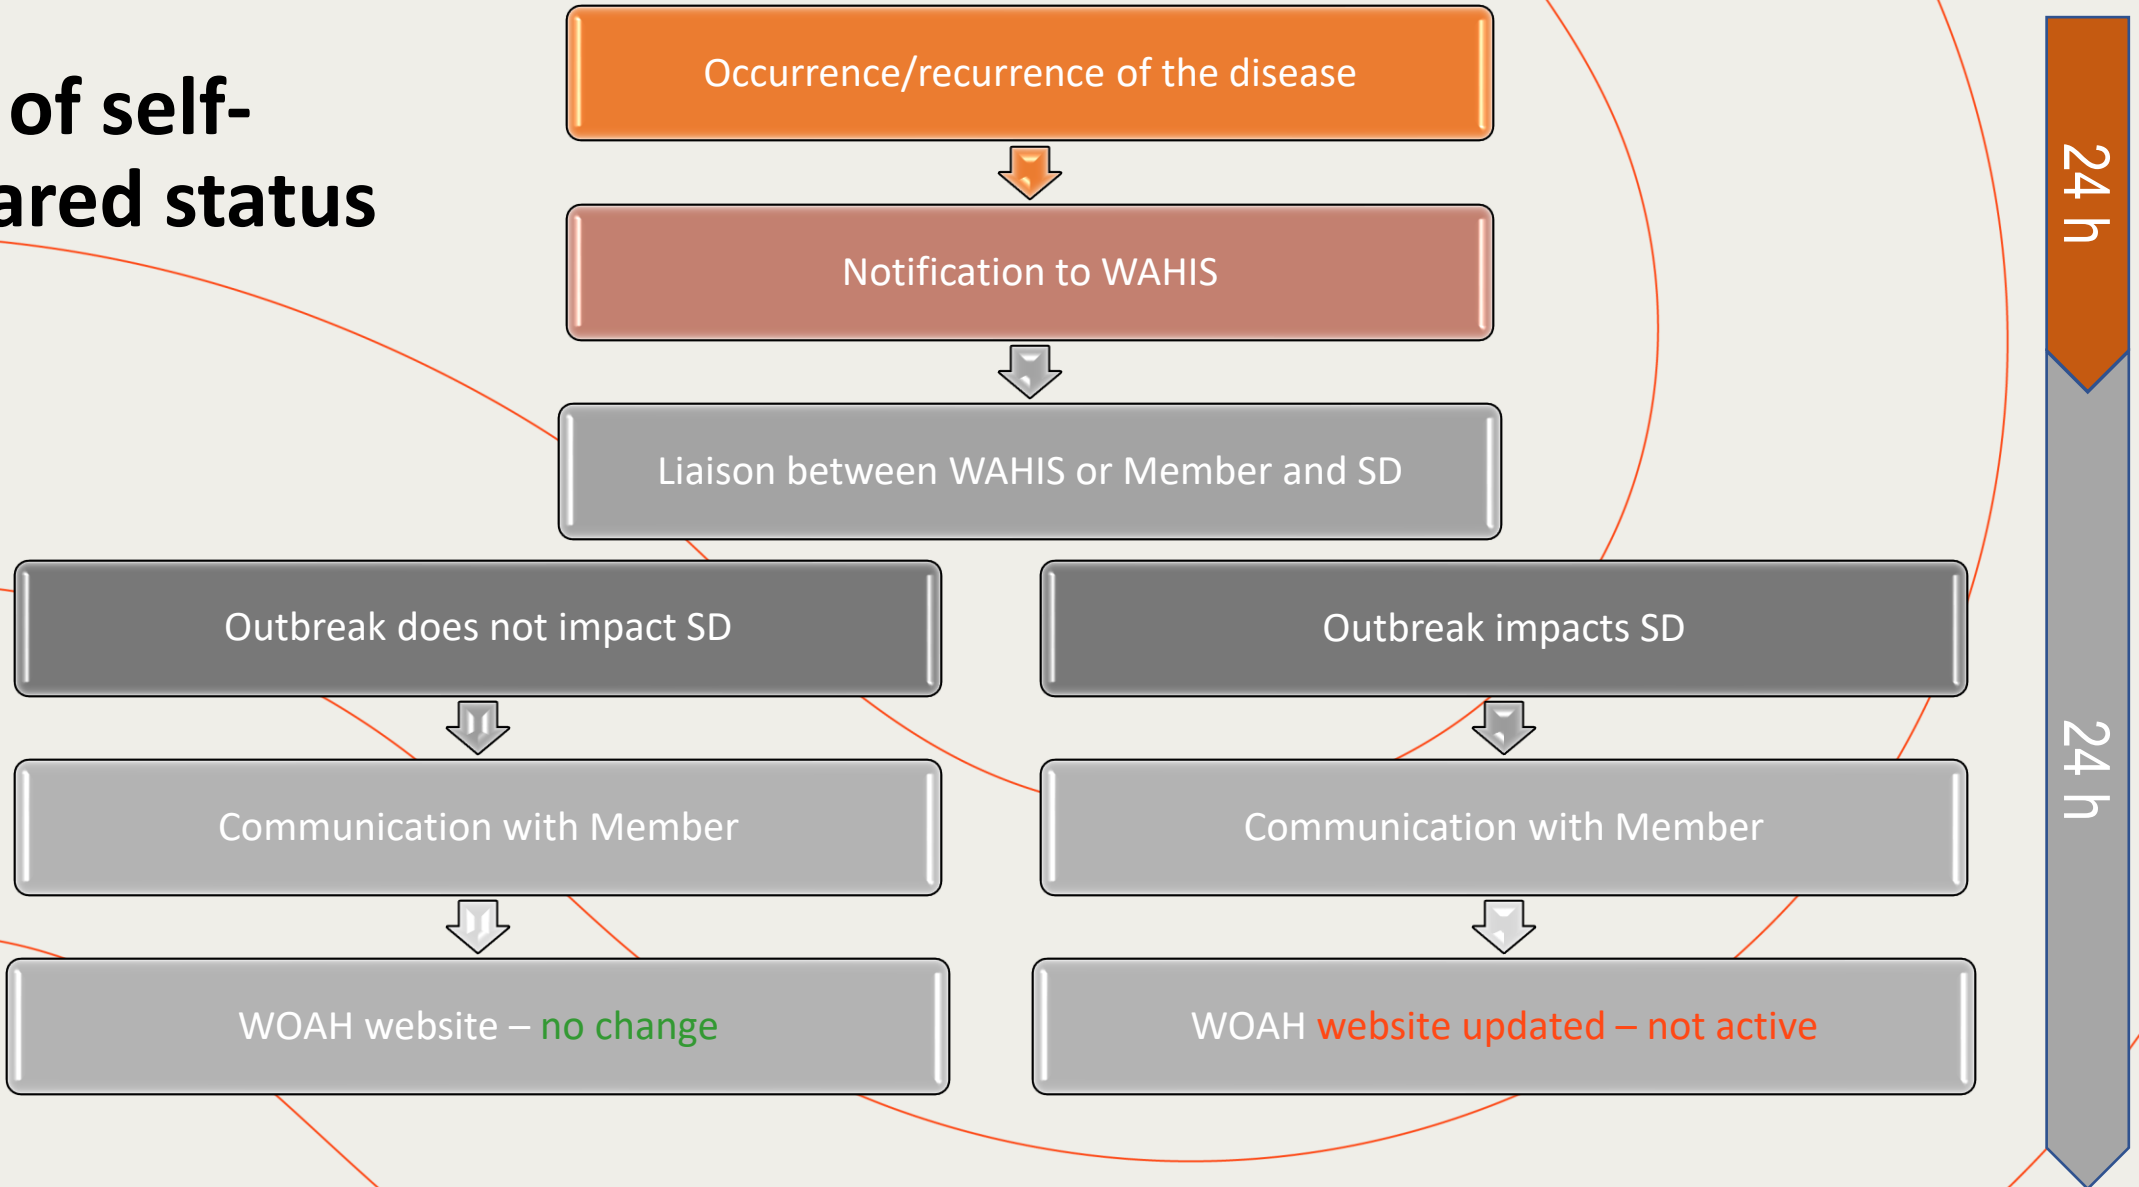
of self-
ared status

Occurrence/recurrence of the disease

Notification to WAHIS

Liaison between WAHIS or Member and SD

Outbreak does not impact SD

Communication with Member

WOAH website – no change

Outbreak impacts SD

Communication with Member

WOAH website updated – not active

24 h

24 h